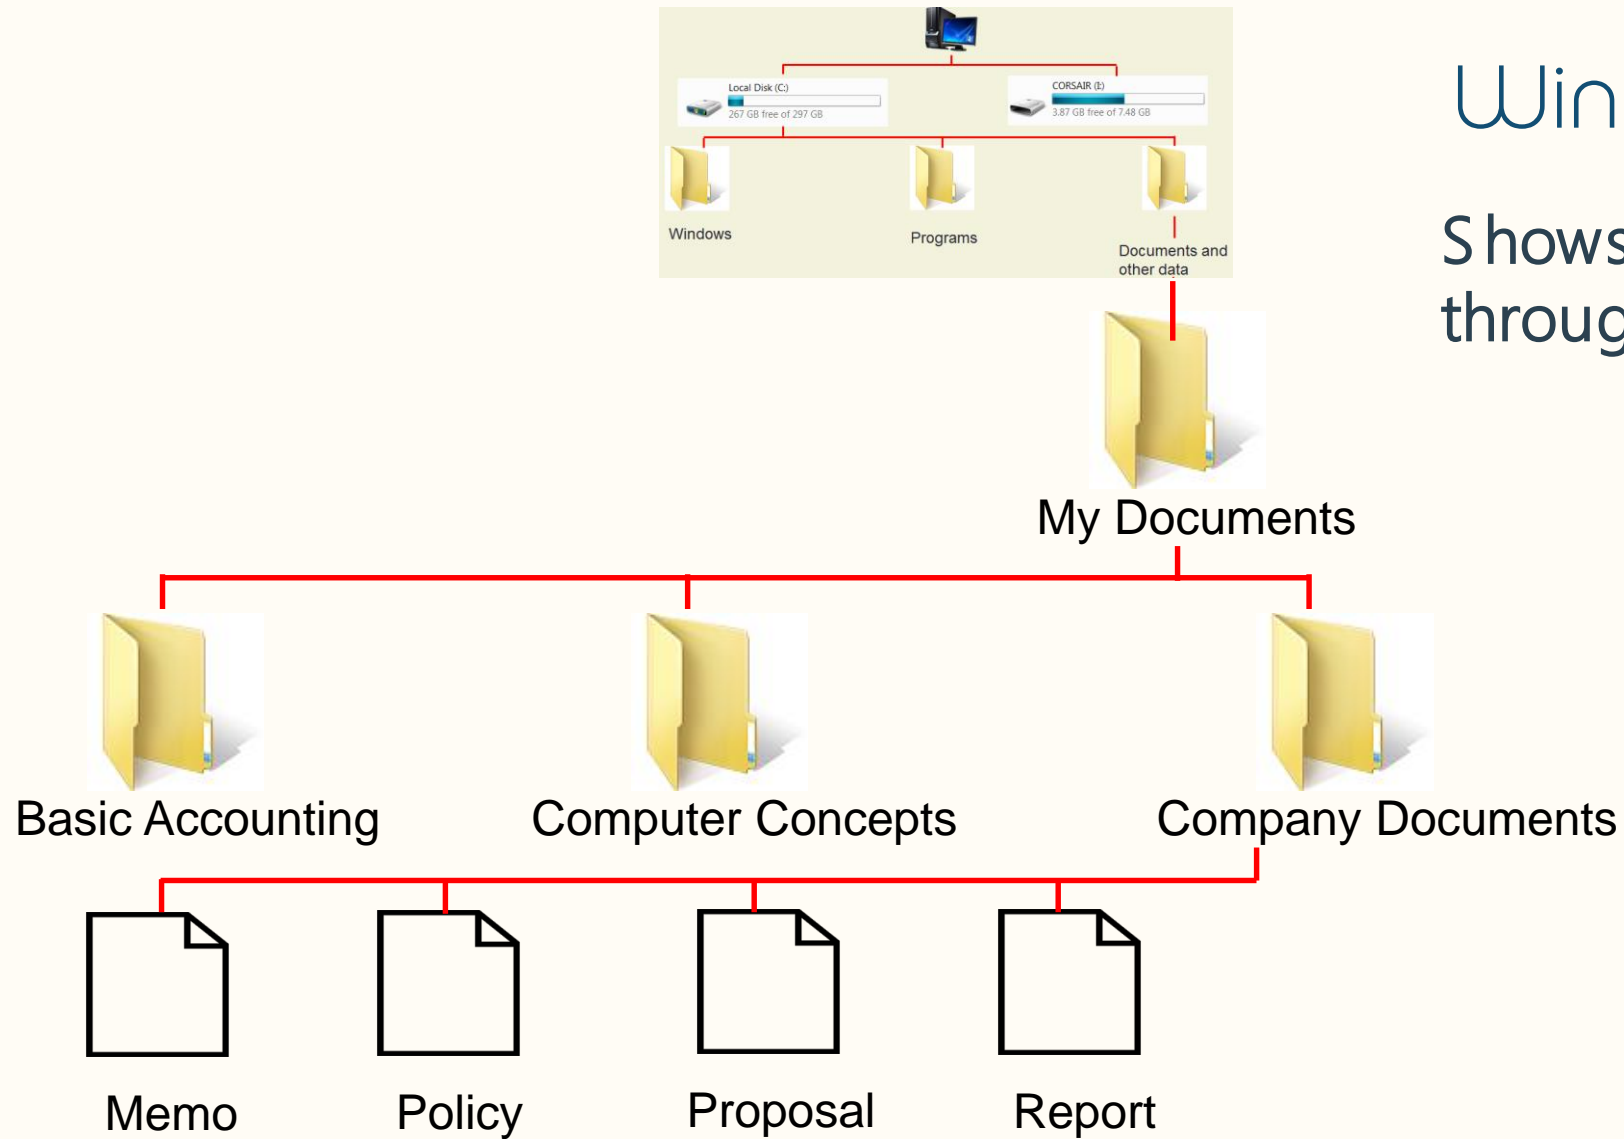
Local Disk (C:)
267 GB free of 297 GB

CORSAIR (E:)
3.87 GB free of 7.48 GB

Windows

Programs

Documents and other data

Win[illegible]

Shows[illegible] throug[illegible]

My Documents

Basic Accounting

Computer Concepts

Company Documents

Memo

Policy

Proposal

Report